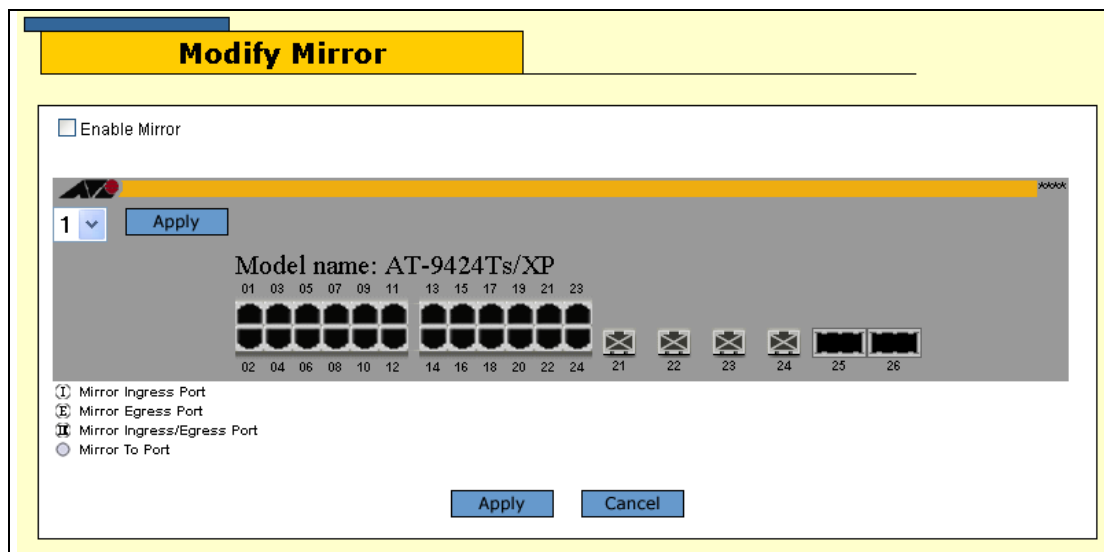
Modify Mirror

Enable Mirror

1 Apply

Model name: AT-9424Ts/XP

01 03 05 07 09 11 13 15 17 19 21 23

02 04 06 08 10 12 14 16 18 20 22 24 21 22 23 24 25 26

I Mirror Ingress Port
E Mirror Egress Port
IE Mirror Ingress/Egress Port
Mirror To Port

Apply Cancel